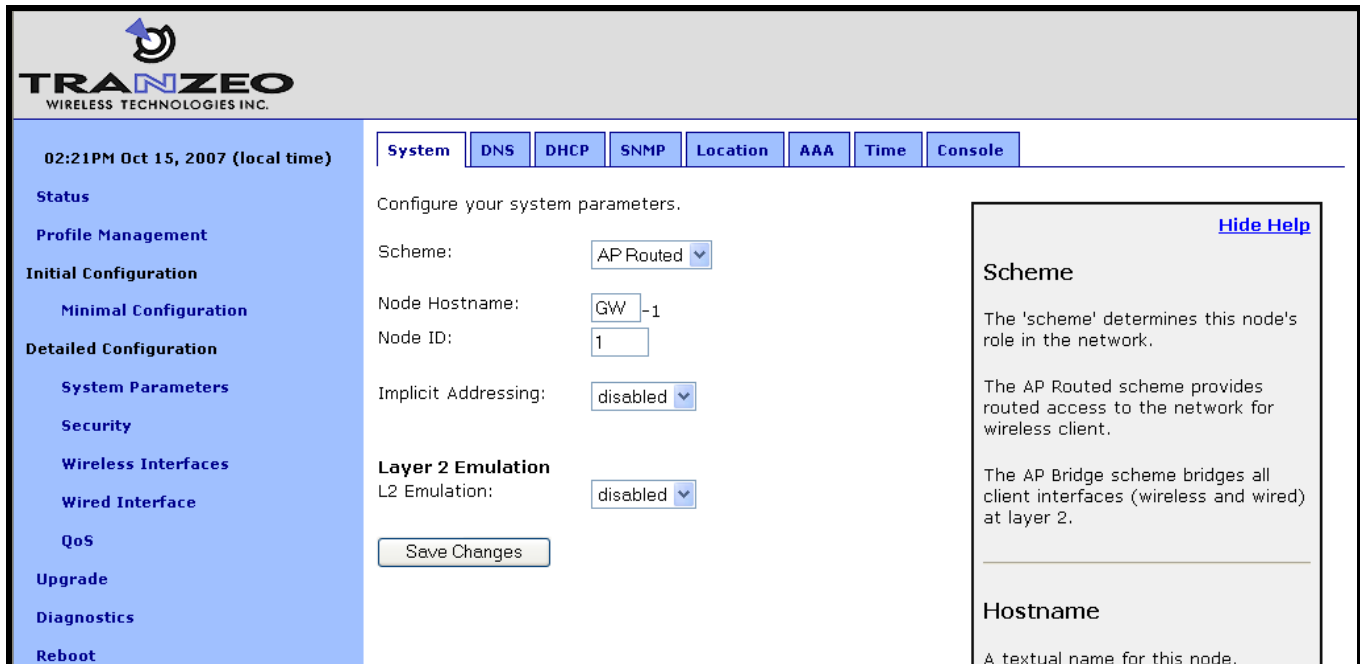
TRANZEO
WIRELESS TECHNOLOGIES INC.

02:21PM Oct 15, 2007 (local time)

Status
Profile Management
Initial Configuration
Minimal Configuration
Detailed Configuration
System Parameters
Security
Wireless Interfaces
Wired Interface
QoS
Upgrade
Diagnostics
Reboot

System | DNS | DHCP | SNMP | Location | AAA | Time | Console

Configure your system parameters.

Scheme: AP Routed

Node Hostname: GW -1
Node ID: 1

Implicit Addressing: disabled

Layer 2 Emulation
L2 Emulation: disabled

Save Changes

Hide Help

Scheme

The 'scheme' determines this node's role in the network.

The AP Routed scheme provides routed access to the network for wireless client.

The AP Bridge scheme bridges all client interfaces (wireless and wired) at layer 2.

Hostname

A textual name for this node.